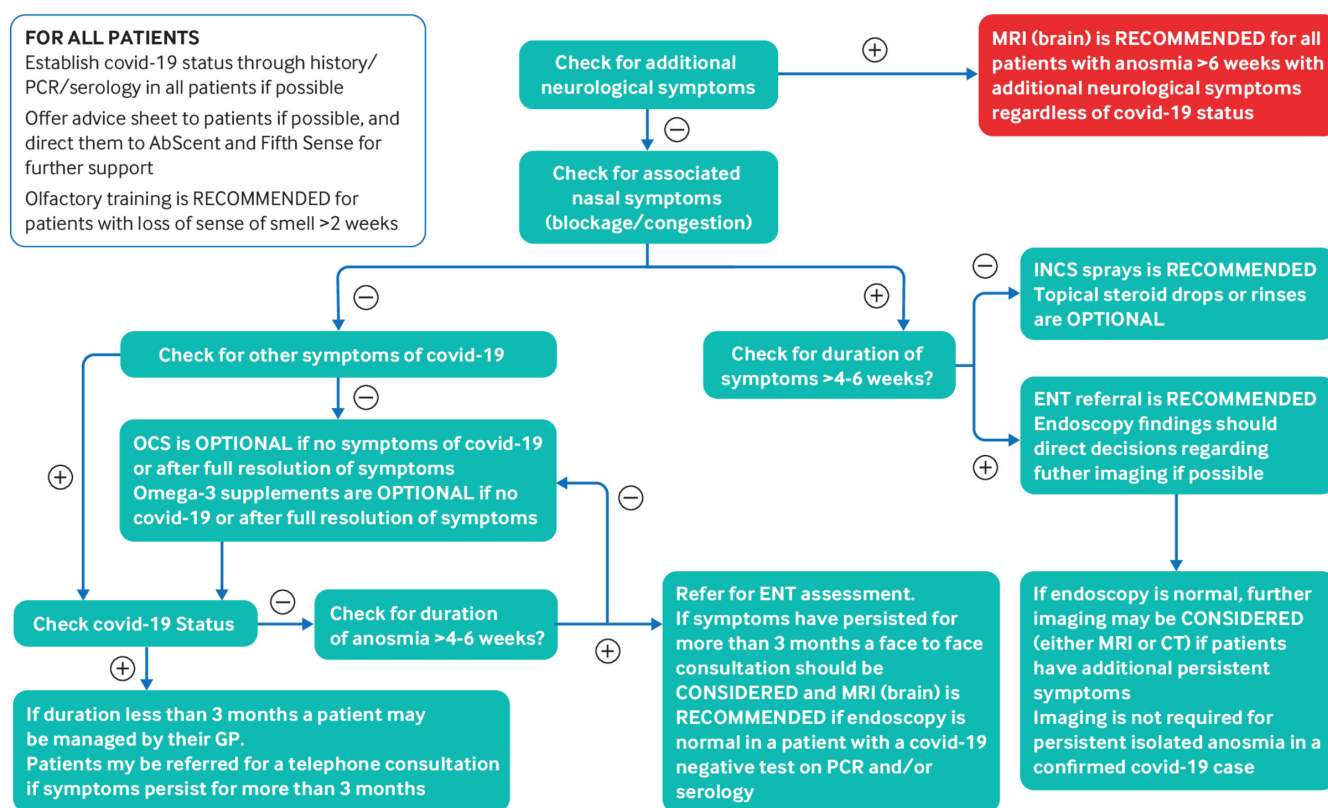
FOR ALL PATIENTS
Establish covid-19 status through history/ PCR/serology in all patients if possible

Offer advice sheet to patients if possible, and direct them to AbScent and Fifth Sense for further support

Olfactory training is RECOMMENDED for patients with loss of sense of smell >2 weeks

Check for additional neurological symptoms

+

MRI (brain) is RECOMMENDED for all patients with anosmia >6 weeks with additional neurological symptoms regardless of covid-19 status

−

Check for associated nasal symptoms (blockage/congestion)

−

+

Check for other symptoms of covid-19

Check for duration of symptoms >4-6 weeks?

−

INCS sprays is RECOMMENDED
Topical steroid drops or rinses are OPTIONAL

+

ENT referral is RECOMMENDED
Endoscopy findings should direct decisions regarding futher imaging if possible

−

OCS is OPTIONAL if no symptoms of covid-19 or after full resolution of symptoms
Omega-3 supplements are OPTIONAL if no covid-19 or after full resolution of symptoms

+

−

Check covid-19 Status

−

Check for duration of anosmia >4-6 weeks?

+

Refer for ENT assessment.
If symptoms have persisted for more than 3 months a face to face consultation should be CONSIDERED and MRI (brain) is RECOMMENDED if endoscopy is normal in a patient with a covid-19 negative test on PCR and/or serology

If endoscopy is normal, further imaging may be CONSIDERED (either MRI or CT) if patients have additional persistent symptoms
Imaging is not required for persistent isolated anosmia in a confirmed covid-19 case

+

If duration less than 3 months a patient may be managed by their GP.
Patients my be referred for a telephone consultation if symptoms persist for more than 3 months